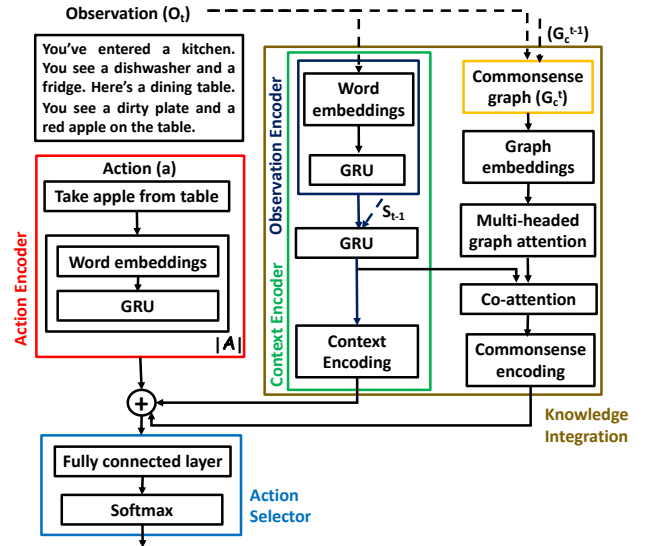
Observation ($O_t$)

($G_c^{t-1}$)

You've entered a kitchen. You see a dishwasher and a fridge. Here's a dining table. You see a dirty plate and a red apple on the table.

Action Encoder

Action (a)

Take apple from table

Word embeddings

GRU

$|A|$

Observation Encoder

Word embeddings

GRU

$S_{t-1}$

GRU

Context Encoder

Context Encoding

Commonsense graph ($G_c^t$)

Graph embeddings

Multi-headed graph attention

Co-attention

Commonsense encoding

Knowledge Integration

+

Fully connected layer

Softmax

Action Selector